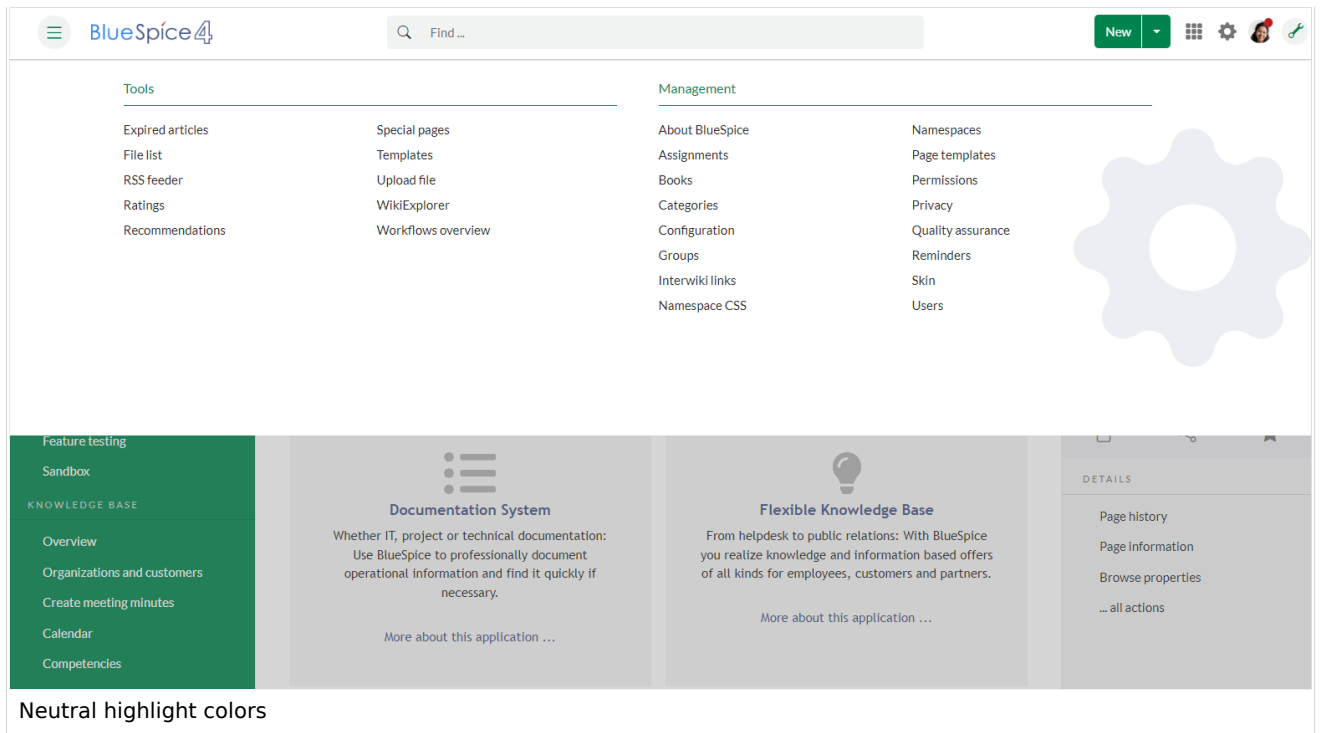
BlueSpice4

Find ...

New

Tools

Expired articles
File list
RSS feeder
Ratings
Recommendations

Special pages
Templates
Upload file
WikiExplorer
Workflows overview

Management

About BlueSpice
Assignments
Books
Categories
Configuration
Groups
Interwiki links
Namespace CSS

Namespaces
Page templates
Permissions
Privacy
Quality assurance
Reminders
Skin
Users

Feature testing
Sandbox
KNOWLEDGE BASE
Overview
Organizations and customers
Create meeting minutes
Calendar
Competencies

Documentation System

Whether IT, project or technical documentation: Use BlueSpice to professionally document operational information and find it quickly if necessary.

More about this application ...

Flexible Knowledge Base

From helpdesk to public relations: With BlueSpice you realize knowledge and information based offers of all kinds for employees, customers and partners.

More about this application ...

DETAILS
Page history
Page information
Browse properties
... all actions

Neutral highlight colors